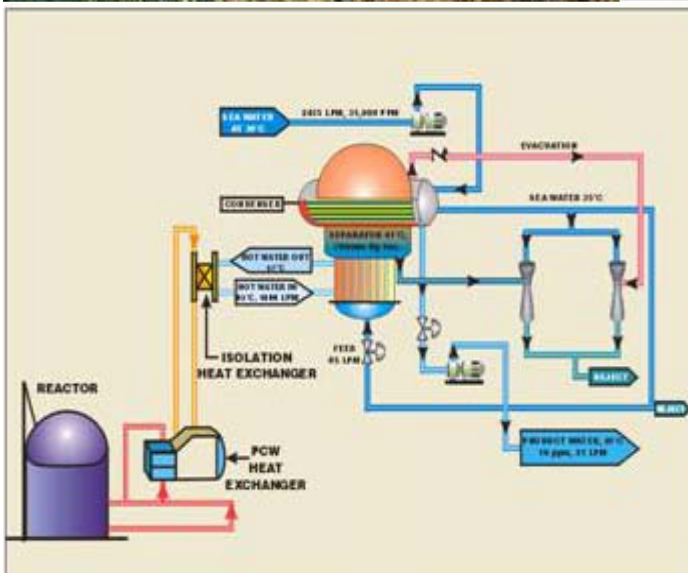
SEA WATER AT 30°C

2415 LPM, 31,000 PPM

EVACUATION

CONDENSER

SEA WATER 35°C

SEPARATOR 61°C, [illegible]

HOT WATER OUT 65°C

HOT WATER IN 85°C, 1000 LPM

ISOLATION HEAT EXCHANGER

FEED 85 LPM

REJECT

REACTOR

PCW HEAT EXCHANGER

PRODUCT WATER, 40°C 10 ppm, 31 LPM

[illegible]